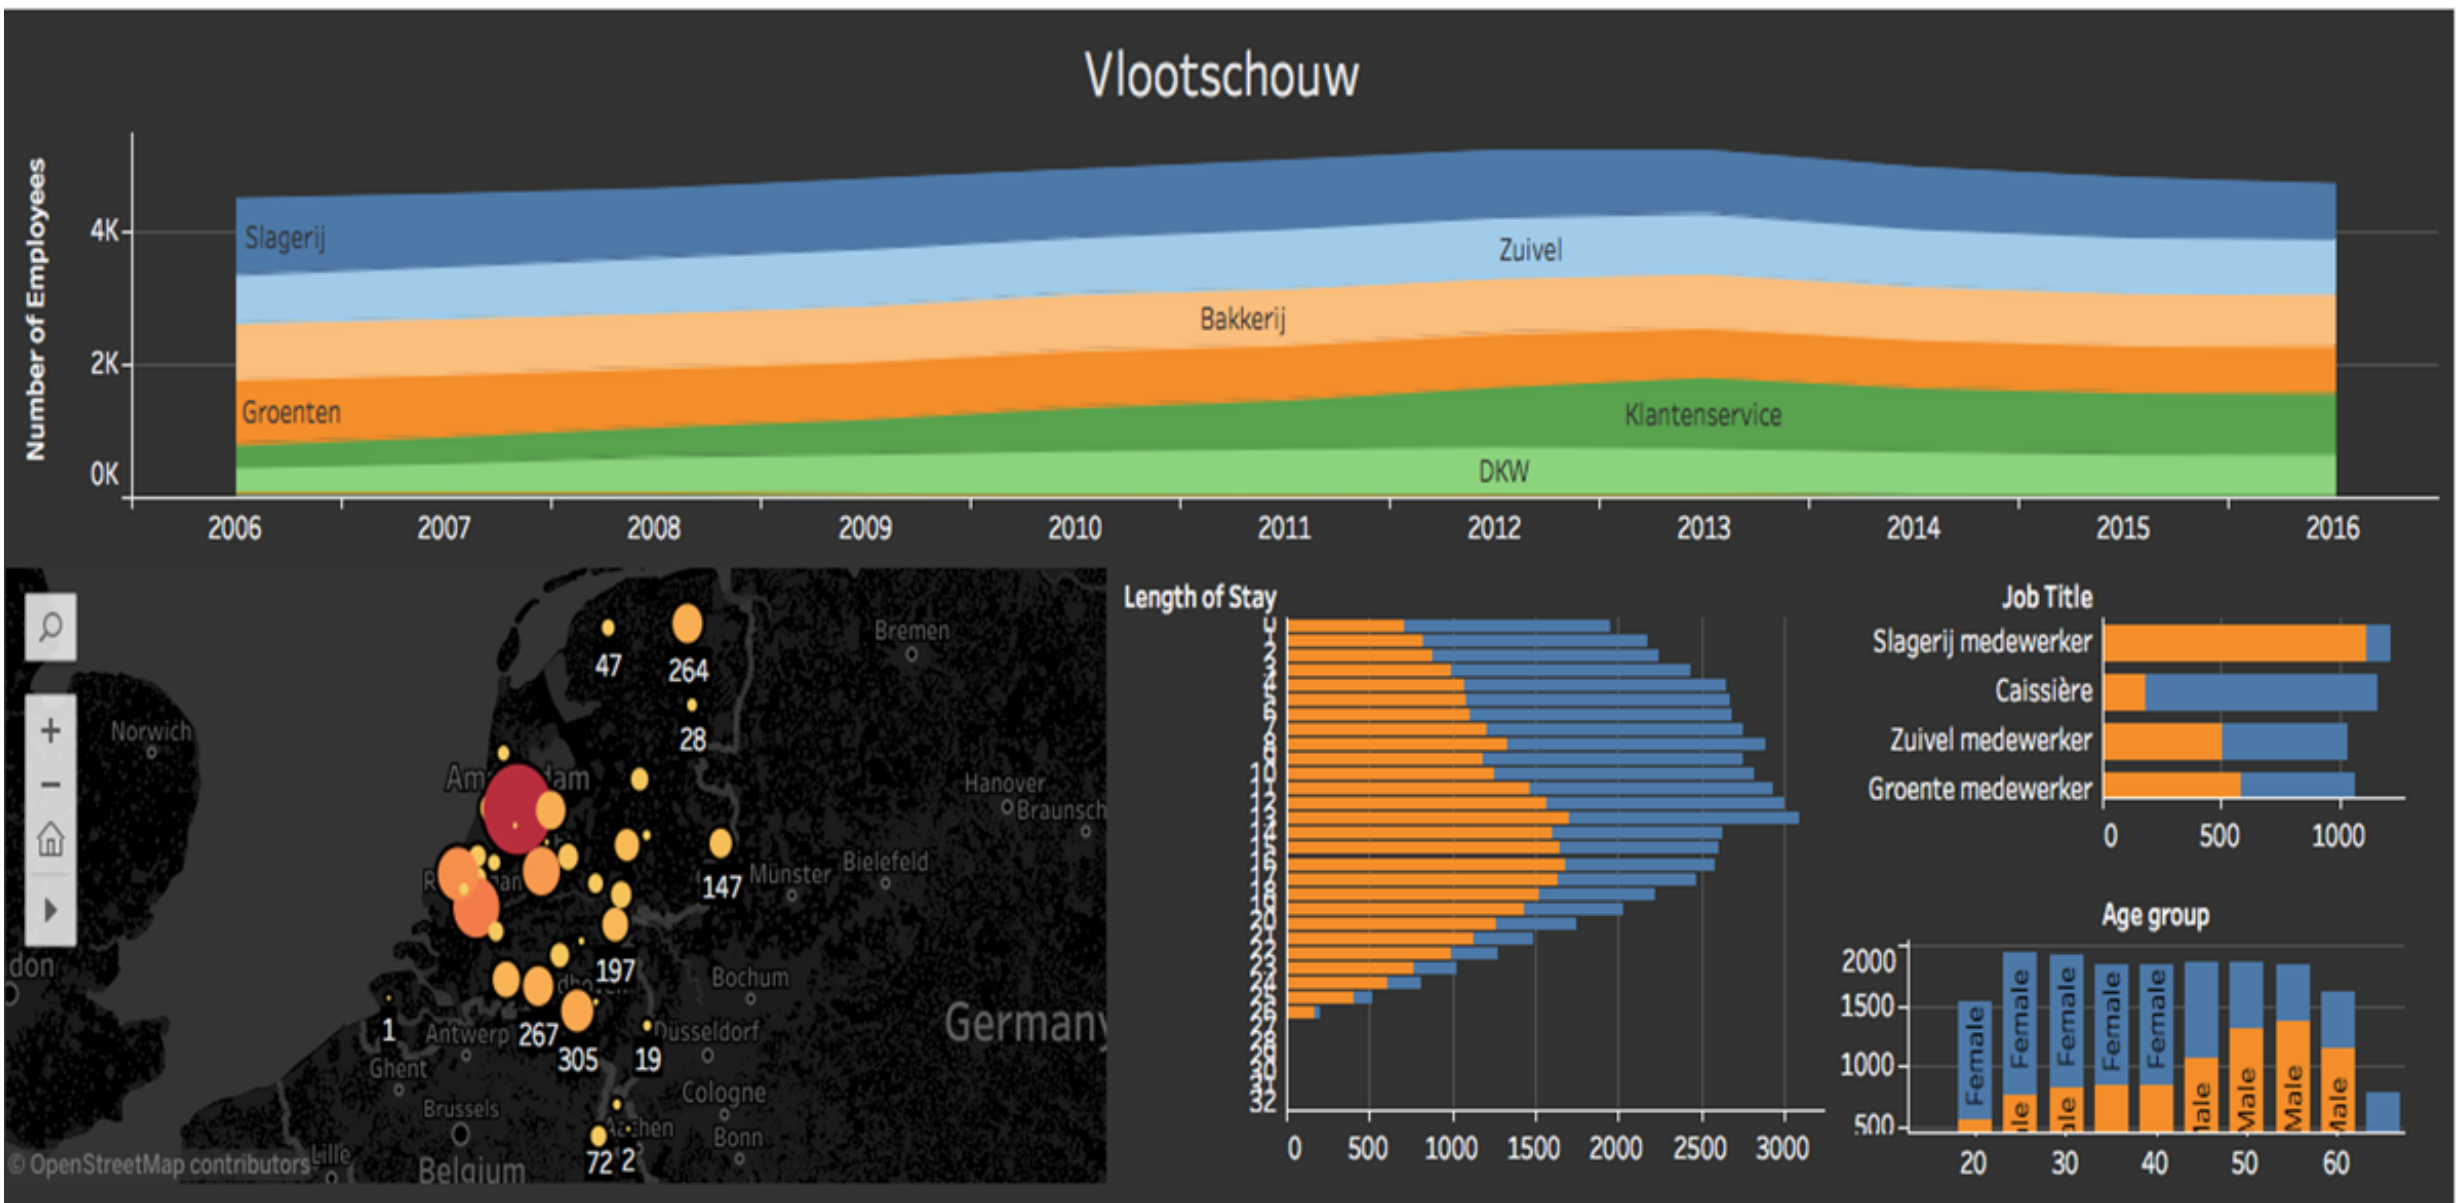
Vlootschouw

Number of Employees

4K
2K
0K

Slagerij
Zuivel
Bakkerij
Groenten
Klantenservice
DKW

2006 2007 2008 2009 2010 2011 2012 2013 2014 2015 2016

Norwich
Bremen
47
264
28
Amsterdam
Hanover
Braunsch
Münster
Bielefeld
147
197
Bochum
Germany
1
Antwerp
267
305
19
Düsseldorf
Ghent
Cologne
Brussels
Aachen
Bonn
72
2
© OpenStreetMap contributors
Lille
Belgium
don

Length of Stay

0
1
2
3
4
5
6
7
8
9
10
11
12
13
14
15
16
17
18
19
20
21
22
23
24
25
26
27
28
29
30
31
32

0 500 1000 1500 2000 2500 3000

Job Title

Slagerij medewerker
Caissière
Zuivel medewerker
Groente medewerker

0 500 1000

Age group

2000
1500
1000
500

Female
Female
Female
Female
Female
ale
ale
ale
ale
Male
Male
Male
Male

20 30 40 50 60